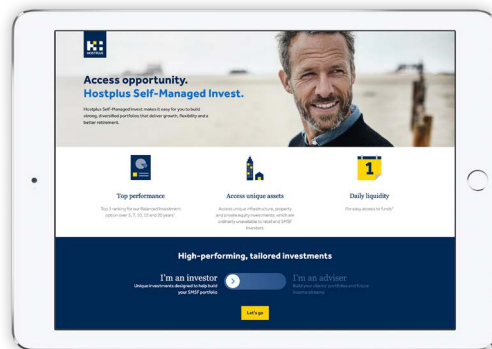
H: HOSTPLUS

Access opportunity.
Hostplus Self-Managed Invest.

Hostplus Self-Managed Invest makes it easy for you to build strong, diversified portfolios that deliver growth, flexibility and a better retirement.

1

Top performance

Top 3 ranking for our Balanced investment option over 5, 7, 10, 15 and 20 years*

Access unique assets

Access unique infrastructure, property and private equity investments, which are ordinarily unavailable to retail or SMSF investors.

Daily liquidity

For easy access to funds*

High-performing, tailored investments

I'm an investor
Unique investments designed to help build your SMSF portfolio

I'm an adviser
Build your clients' portfolios and future income streams

Let's go